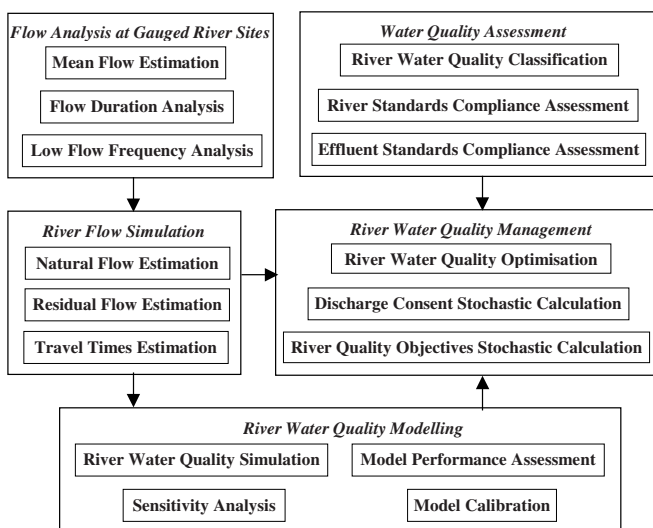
Flow Analysis at Gauged River Sites

Mean Flow Estimation

Flow Duration Analysis

Low Flow Frequency Analysis

Water Quality Assessment

River Water Quality Classification

River Standards Compliance Assessment

Effluent Standards Compliance Assessment

River Flow Simulation

Natural Flow Estimation

Residual Flow Estimation

Travel Times Estimation

River Water Quality Management

River Water Quality Optimisation

Discharge Consent Stochastic Calculation

River Quality Objectives Stochastic Calculation

River Water Quality Modelling

River Water Quality Simulation

Model Performance Assessment

Sensitivity Analysis

Model Calibration